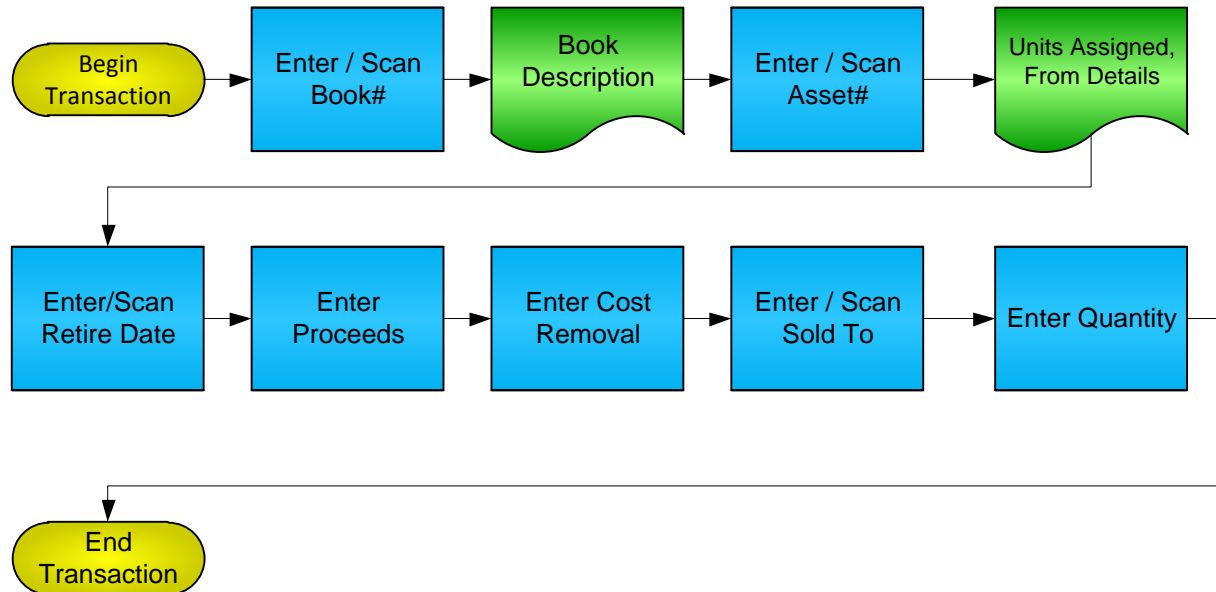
Begin Transaction

Enter / Scan Book#

Book Description

Enter / Scan Asset#

Units Assigned, From Details

Enter/Scan Retire Date

Enter Proceeds

Enter Cost Removal

Enter / Scan Sold To

Enter Quantity

End Transaction